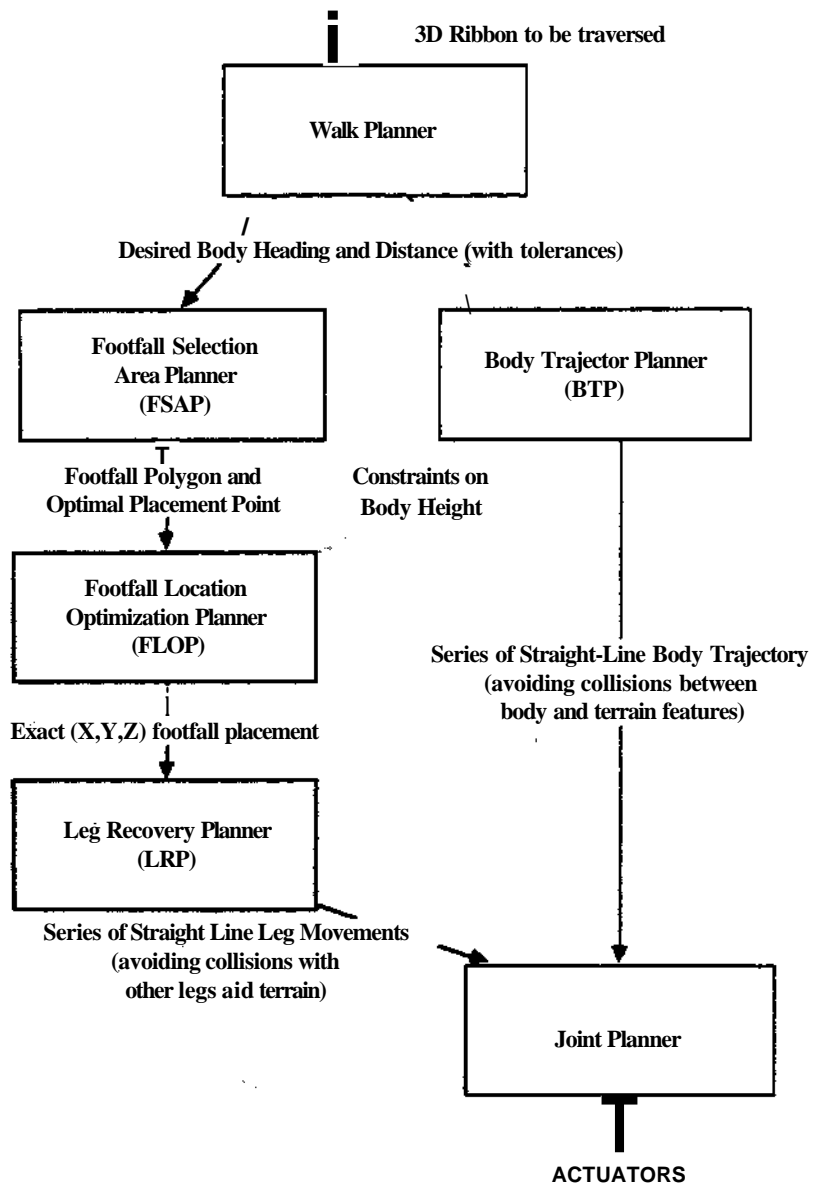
3D Ribbon to be traversed

Walk Planner

Desired Body Heading and Distance (with tolerances)

Footfall Selection Area Planner (FSAP)

Body Trajector Planner (BTP)

Footfall Polygon and Optimal Placement Point

Constraints on Body Height

Footfall Location Optimization Planner (FLOP)

Series of Straight-Line Body Trajectory (avoiding collisions between body and terrain features)

Exact (X,Y,Z) footfall placement

Leg Recovery Planner (LRP)

Series of Straight Line Leg Movements (avoiding collisions with other legs aid terrain)

Joint Planner

ACTUATORS